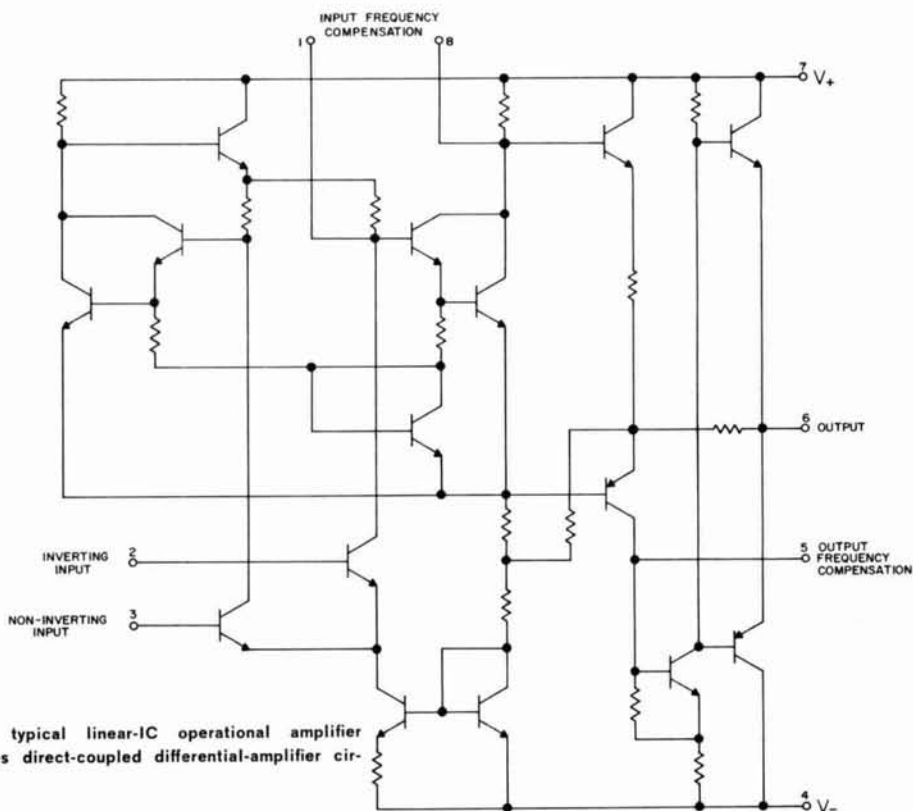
INPUT FREQUENCY COMPENSATION

1

8

7 $V_+$

6 OUTPUT

5 OUTPUT FREQUENCY COMPENSATION

INVERTING INPUT 2

NON-INVERTING INPUT 3

4 $V_-$

typical linear-IC operational amplifier s direct-coupled differential-amplifier cir-